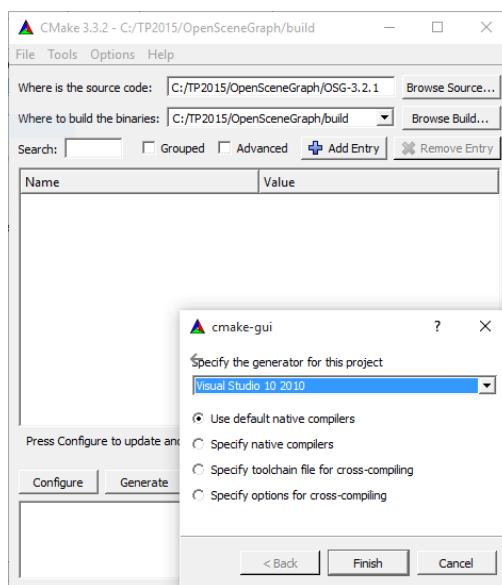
CMake 3.3.2 - C:/TP2015/OpenSceneGraph/build

File Tools Options Help

Where is the source code: C:/TP2015/OpenSceneGraph/OSG-3.2.1 Browse Source...

Where to build the binaries: C:/TP2015/OpenSceneGraph/build Browse Build...

Search: Grouped Advanced Add Entry Remove Entry

| Name | Value |
|---|---|

Press Configure to update and

Configure Generate

cmake-gui ?

Specify the generator for this project

Visual Studio 10 2010

Use default native compilers

Specify native compilers

Specify toolchain file for cross-compiling

Specify options for cross-compiling

< Back Finish Cancel